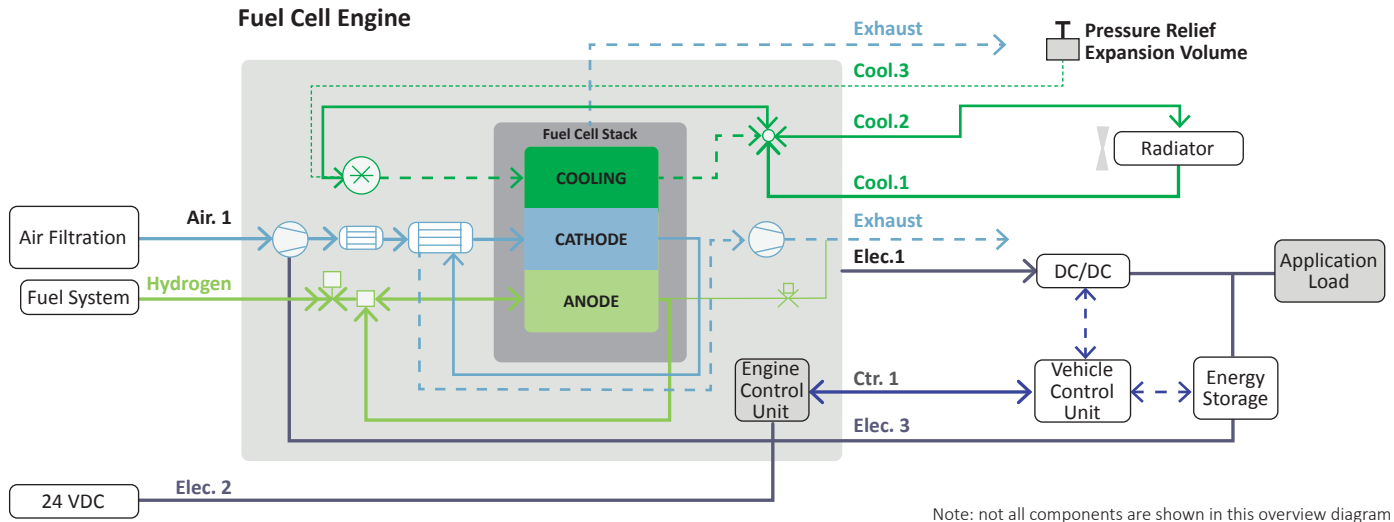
Fuel Cell Engine

Exhaust

Pressure Relief Expansion Volume

Cool.3

Fuel Cell Stack

Cool.2

Radiator

COOLING

Cool.1

Air Filtration

Air. 1

CATHODE

Exhaust

Fuel System

Hydrogen

ANODE

Elec.1

DC/DC

Application Load

Engine Control Unit

Ctr. 1

Vehicle Control Unit

Energy Storage

Elec. 3

24 VDC

Elec. 2

Note: not all components are shown in this overview diagram